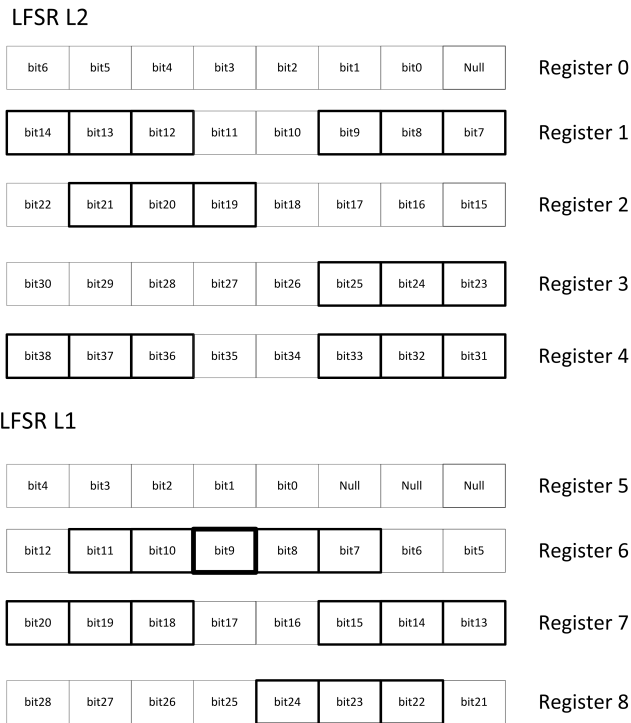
LFSR L2

| bit6 | bit5 | bit4 | bit3 | bit2 | bit1 | bit0 | Null |
|---|---|---|---|---|---|---|---|

Register 0

| bit14 | bit13 | bit12 | bit11 | bit10 | bit9 | bit8 | bit7 |
|---|---|---|---|---|---|---|---|

Register 1

| bit22 | bit21 | bit20 | bit19 | bit18 | bit17 | bit16 | bit15 |
|---|---|---|---|---|---|---|---|

Register 2

| bit30 | bit29 | bit28 | bit27 | bit26 | bit25 | bit24 | bit23 |
|---|---|---|---|---|---|---|---|

Register 3

| bit38 | bit37 | bit36 | bit35 | bit34 | bit33 | bit32 | bit31 |
|---|---|---|---|---|---|---|---|

Register 4

LFSR L1

| bit4 | bit3 | bit2 | bit1 | bit0 | Null | Null | Null |
|---|---|---|---|---|---|---|---|

Register 5

| bit12 | bit11 | bit10 | bit9 | bit8 | bit7 | bit6 | bit5 |
|---|---|---|---|---|---|---|---|

Register 6

| bit20 | bit19 | bit18 | bit17 | bit16 | bit15 | bit14 | bit13 |
|---|---|---|---|---|---|---|---|

Register 7

| bit28 | bit27 | bit26 | bit25 | bit24 | bit23 | bit22 | bit21 |
|---|---|---|---|---|---|---|---|

Register 8